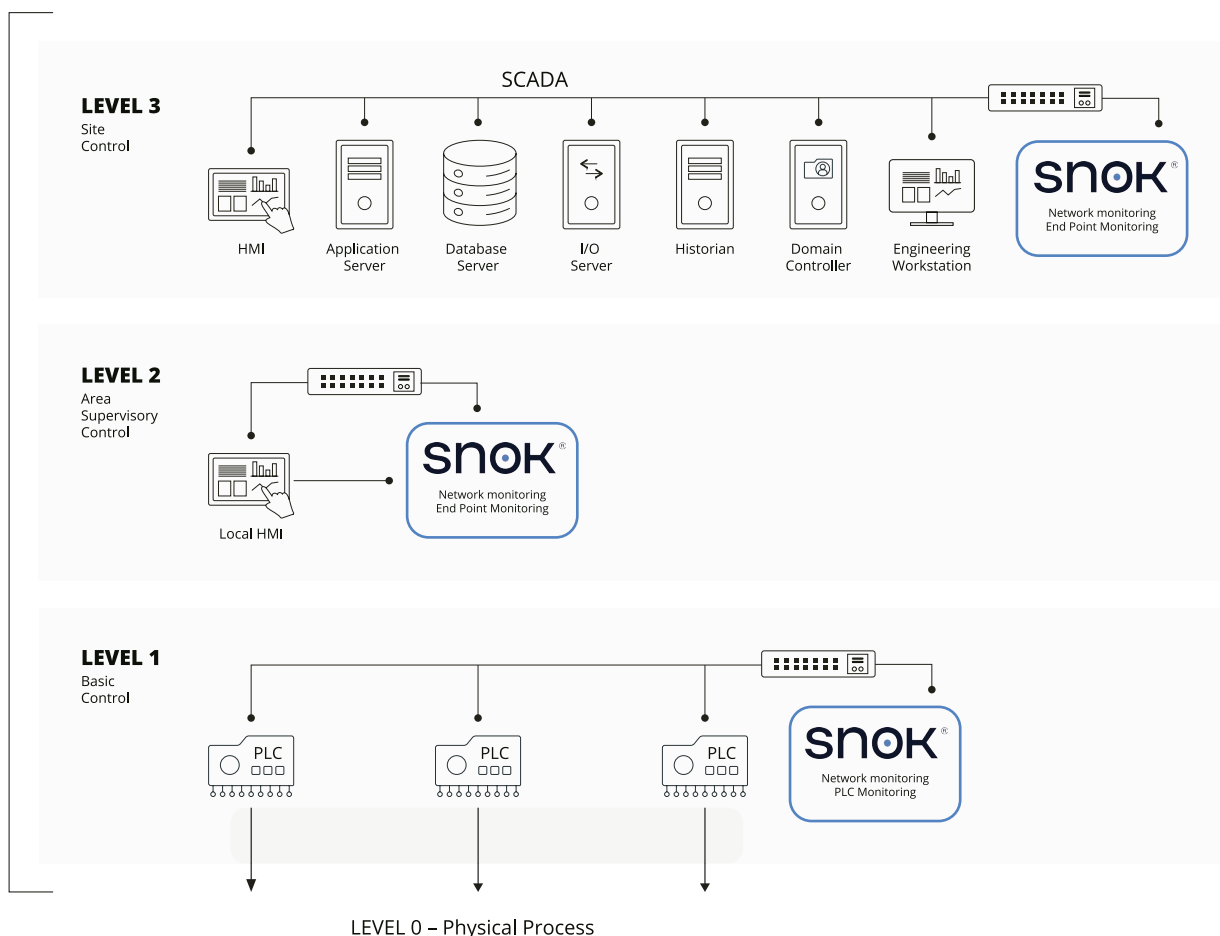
LEVEL 3
Site Control

SCADA

HMI

Application Server

Database Server

I/O Server

Historian

Domain Controller

Engineering Workstation

SNOK®
Network monitoring
End Point Monitoring

LEVEL 2
Area Supervisory Control

Local HMI

SNOK®
Network monitoring
End Point Monitoring

LEVEL 1
Basic Control

PLC

PLC

PLC

SNOK®
Network monitoring
PLC Monitoring

LEVEL 0 – Physical Process